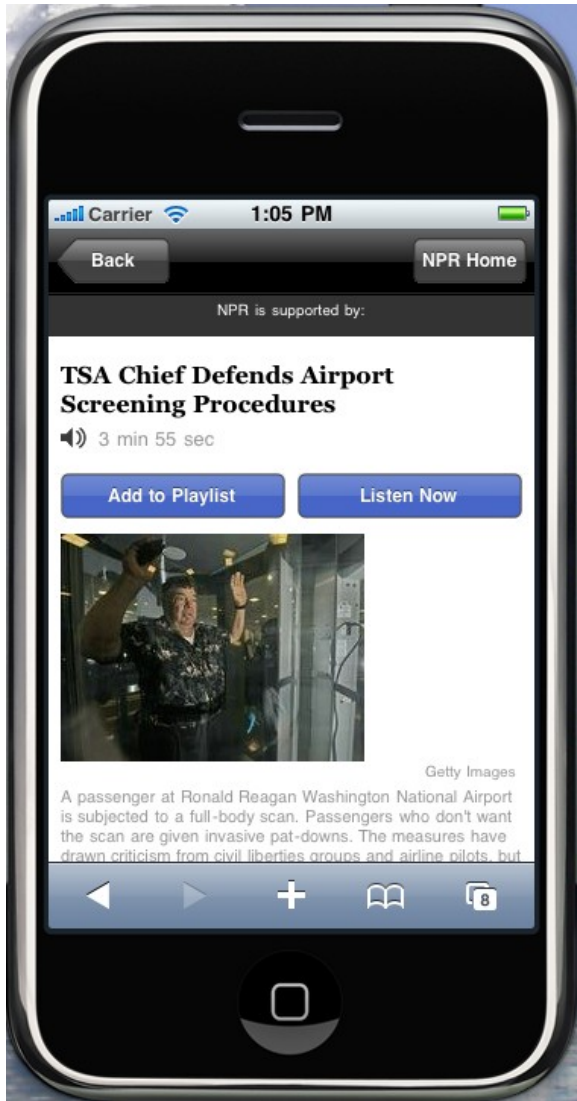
Carrier 1:05 PM

Back

NPR Home

NPR is supported by:

TSA Chief Defends Airport Screening Procedures

3 min 55 sec

Add to Playlist

Listen Now

Getty Images

A passenger at Ronald Reagan Washington National Airport is subjected to a full-body scan. Passengers who don't want the scan are given invasive pat-downs. The measures have drawn criticism from civil liberties groups and airline pilots, but

8